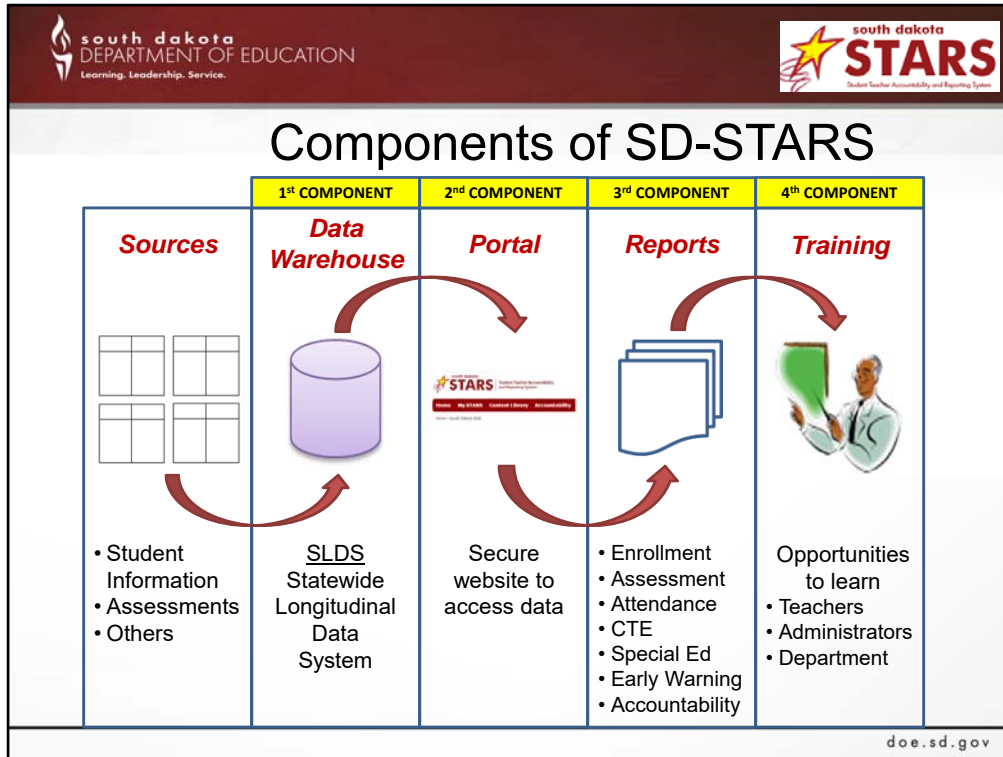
south dakota
DEPARTMENT OF EDUCATION
Learning. Leadership. Service.

south dakota
STARS
Student Teacher Accountability and Reporting System

Components of SD-STARS

| | 1st COMPONENT | 2nd COMPONENT | 3rd COMPONENT | 4th COMPONENT |
|---|---|---|---|---|
| Sources | Data Warehouse | Portal | Reports | Training |
| • Student Information • Assessments • Others | SLDS Statewide Longitudinal Data System | Secure website to access data | • Enrollment • Assessment • Attendance • CTE • Special Ed • Early Warning • Accountability | Opportunities to learn • Teachers • Administrators • Department |

STARS Student Teacher Accountability and Reporting System
Home My STARS Content Library Accountability
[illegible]

doe.sd.gov